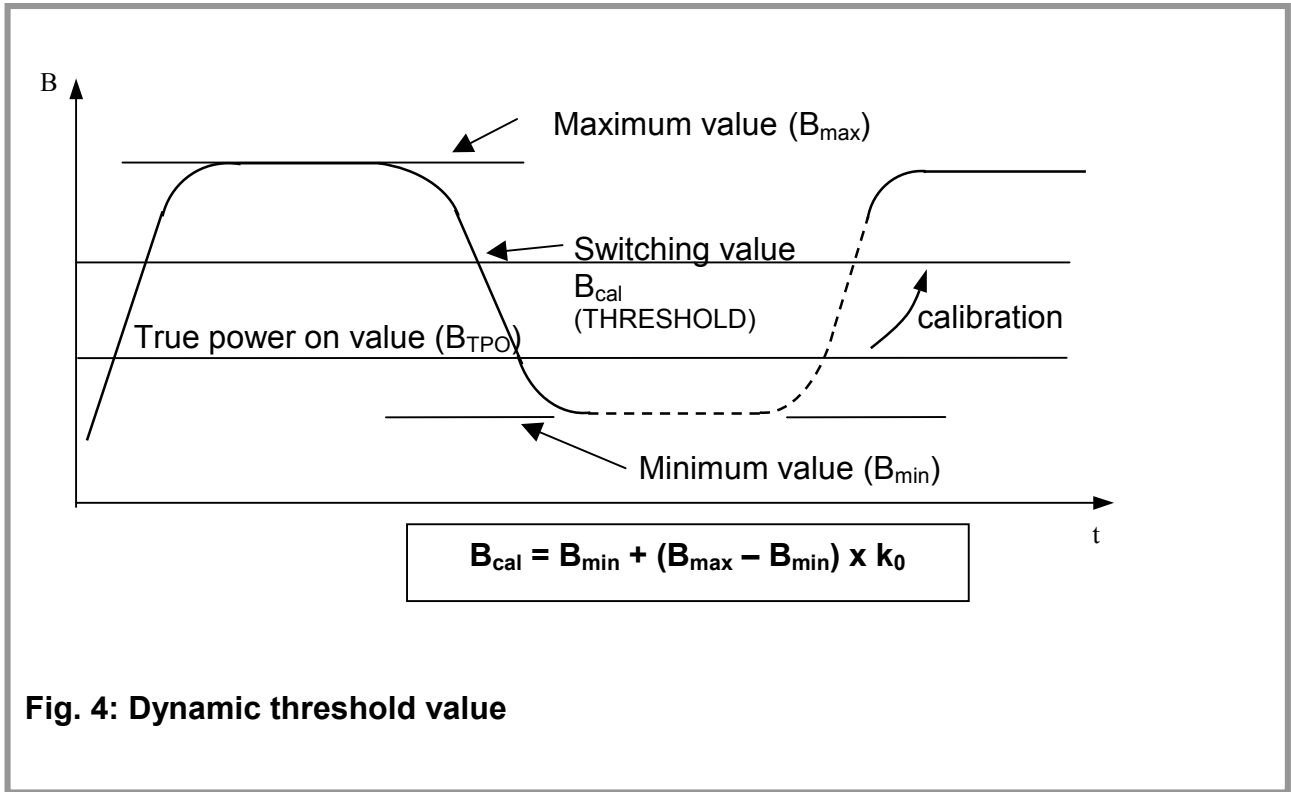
B

Maximum value ($B_{max}$)

Switching value $B_{cal}$ (THRESHOLD)

True power on value ($B_{TPO}$)

calibration

Minimum value ($B_{min}$)

t

$B_{cal} = B_{min} + (B_{max} – B_{min}) \times k_0$

**Fig. 4: Dynamic threshold value**